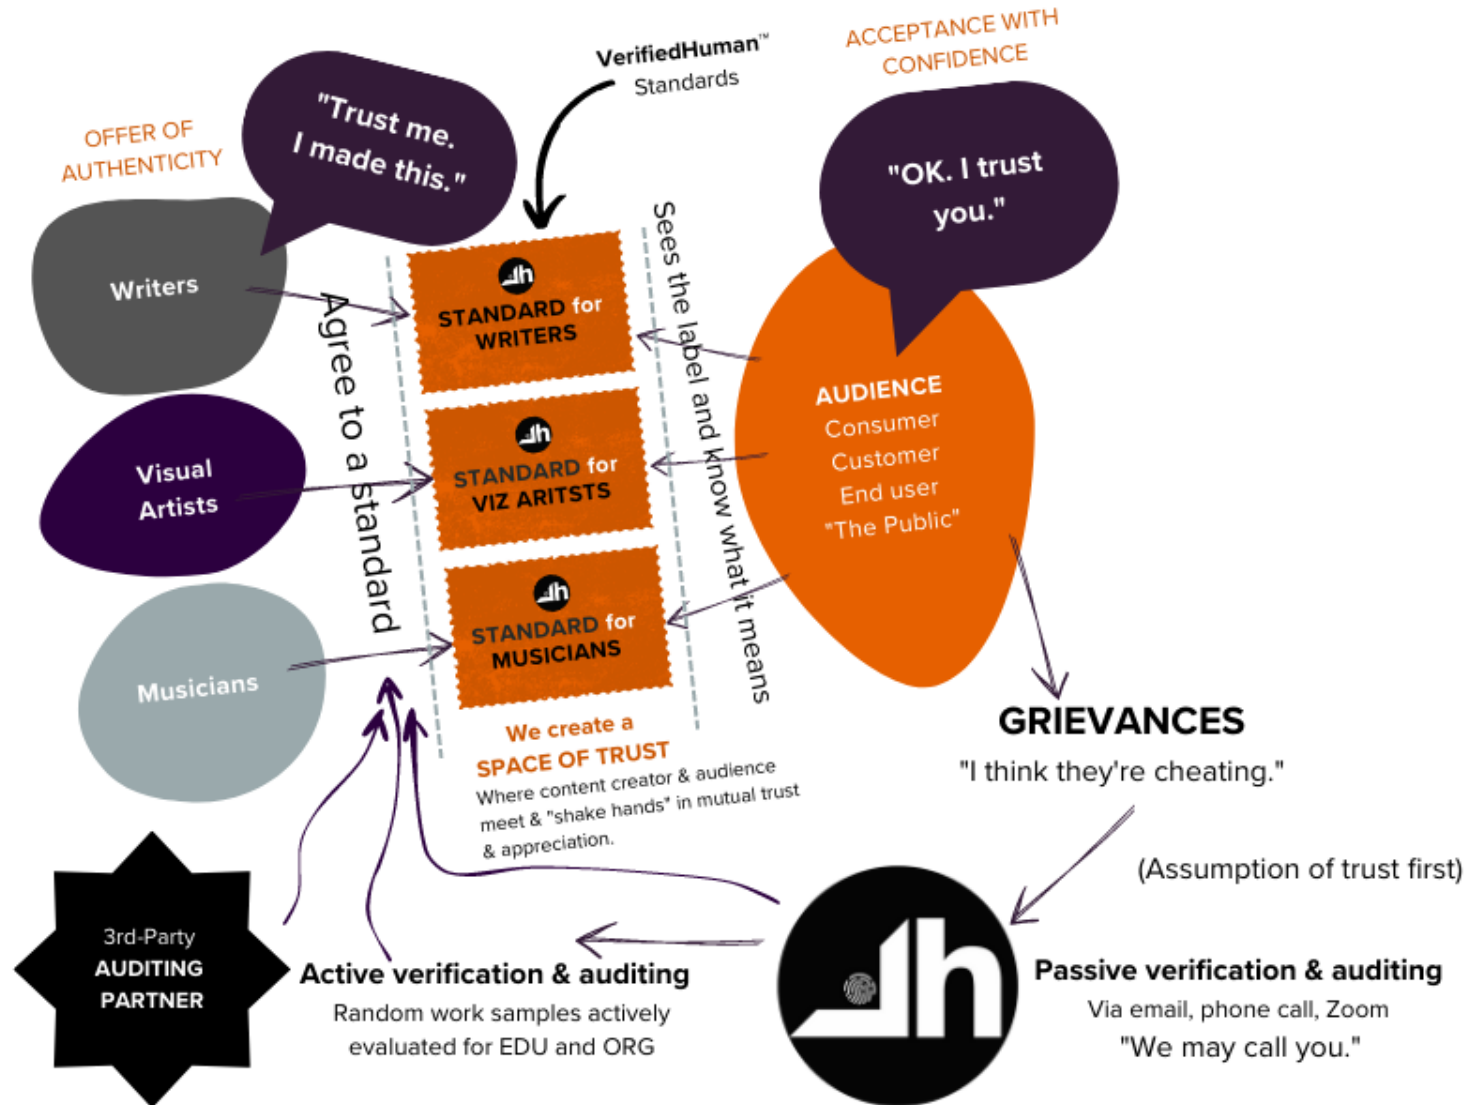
OFFER OF AUTHENTICITY

"Trust me. I made this."

VerifiedHuman™ Standards

ACCEPTANCE WITH CONFIDENCE

"OK. I trust you."

Writers

Visual Artists

Musicians

Agree to a standard

STANDARD for WRITERS

STANDARD for VIZ ARITSTS

STANDARD for MUSICIANS

Sees the label and know what it means

AUDIENCE
Consumer
Customer
End user
"The Public"

GRIEVANCES
"I think they're cheating."

We create a SPACE OF TRUST
Where content creator & audience meet & "shake hands" in mutual trust & appreciation.

(Assumption of trust first)

3rd-Party AUDITING PARTNER

Active verification & auditing
Random work samples actively evaluated for EDU and ORG

Passive verification & auditing
Via email, phone call, Zoom
"We may call you."